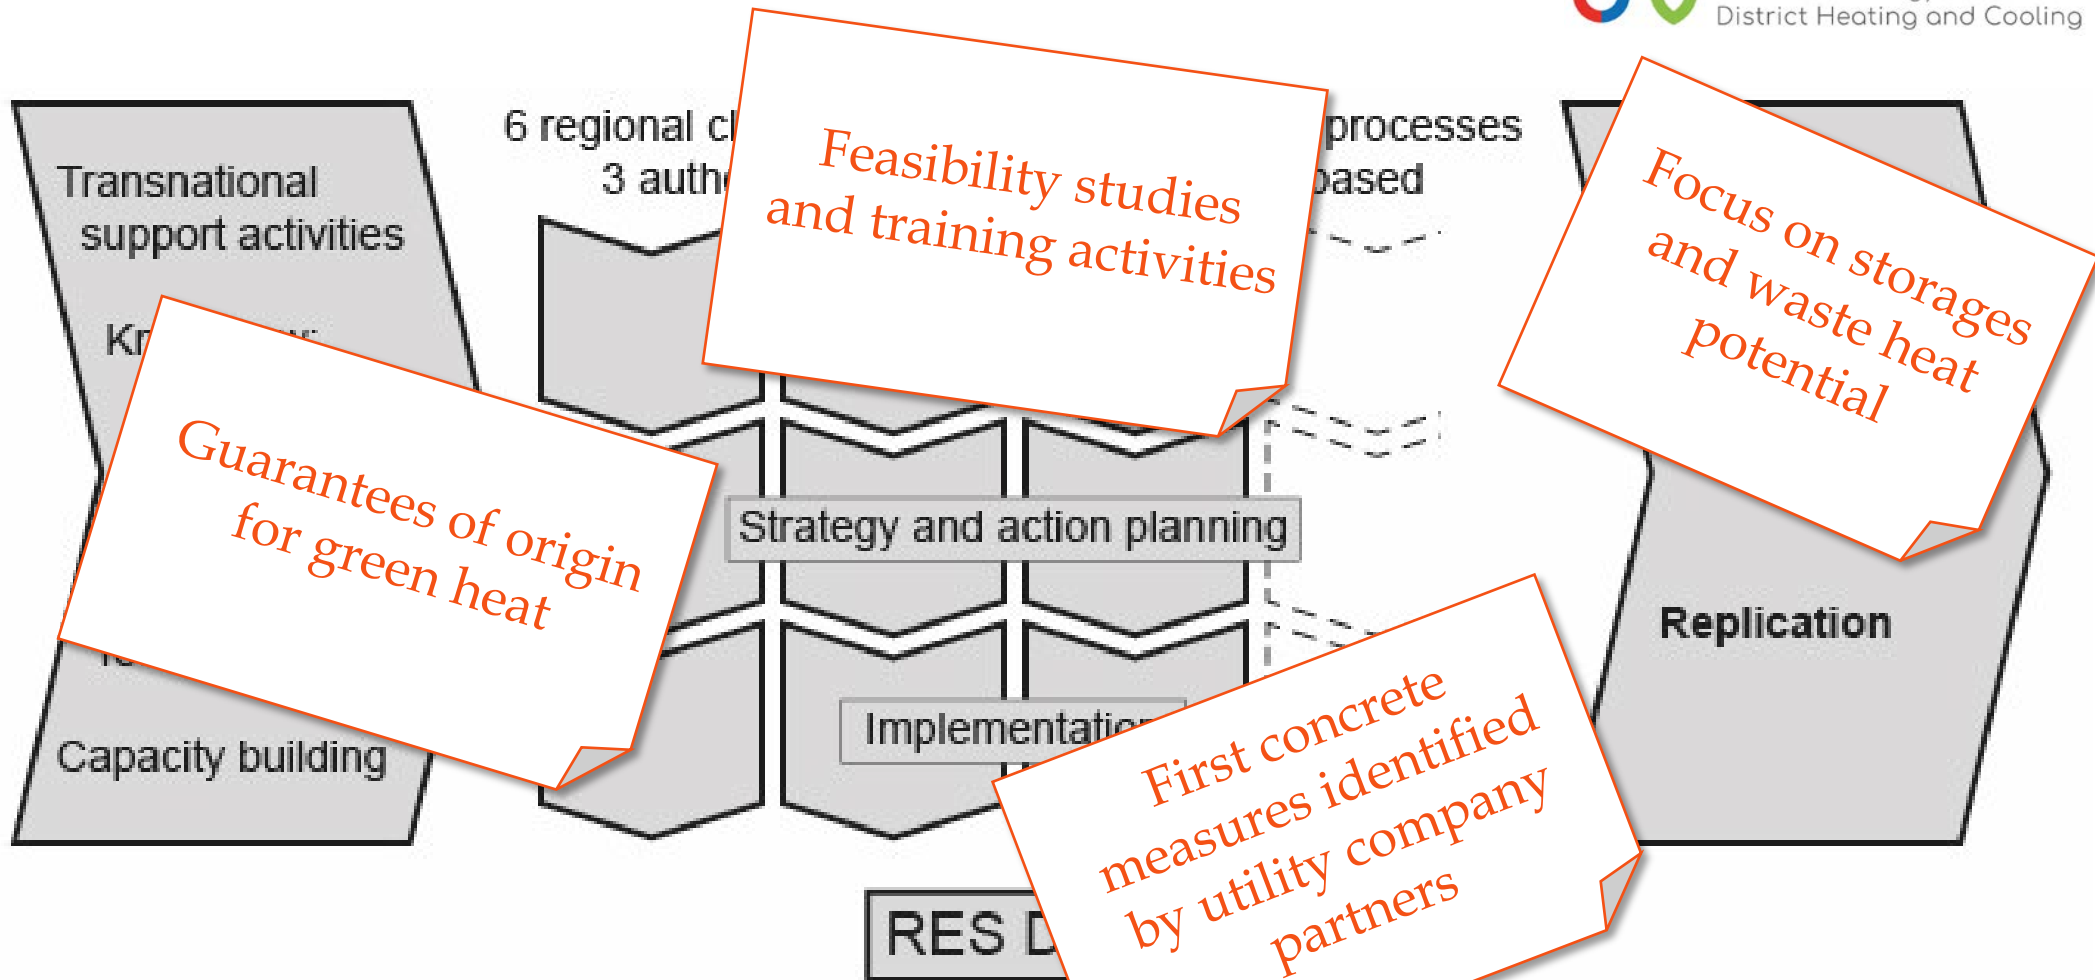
District Heating and Cooling

Transnational support activities

Kn

Capacity building

6 regional cl
3 auth

processes
based

Strategy and action planning

Implementatio

RES D

Replication

Feasibility studies and training activities

Focus on storages and waste heat potential

Guarantees of origin for green heat

First concrete measures identified by utility company partners